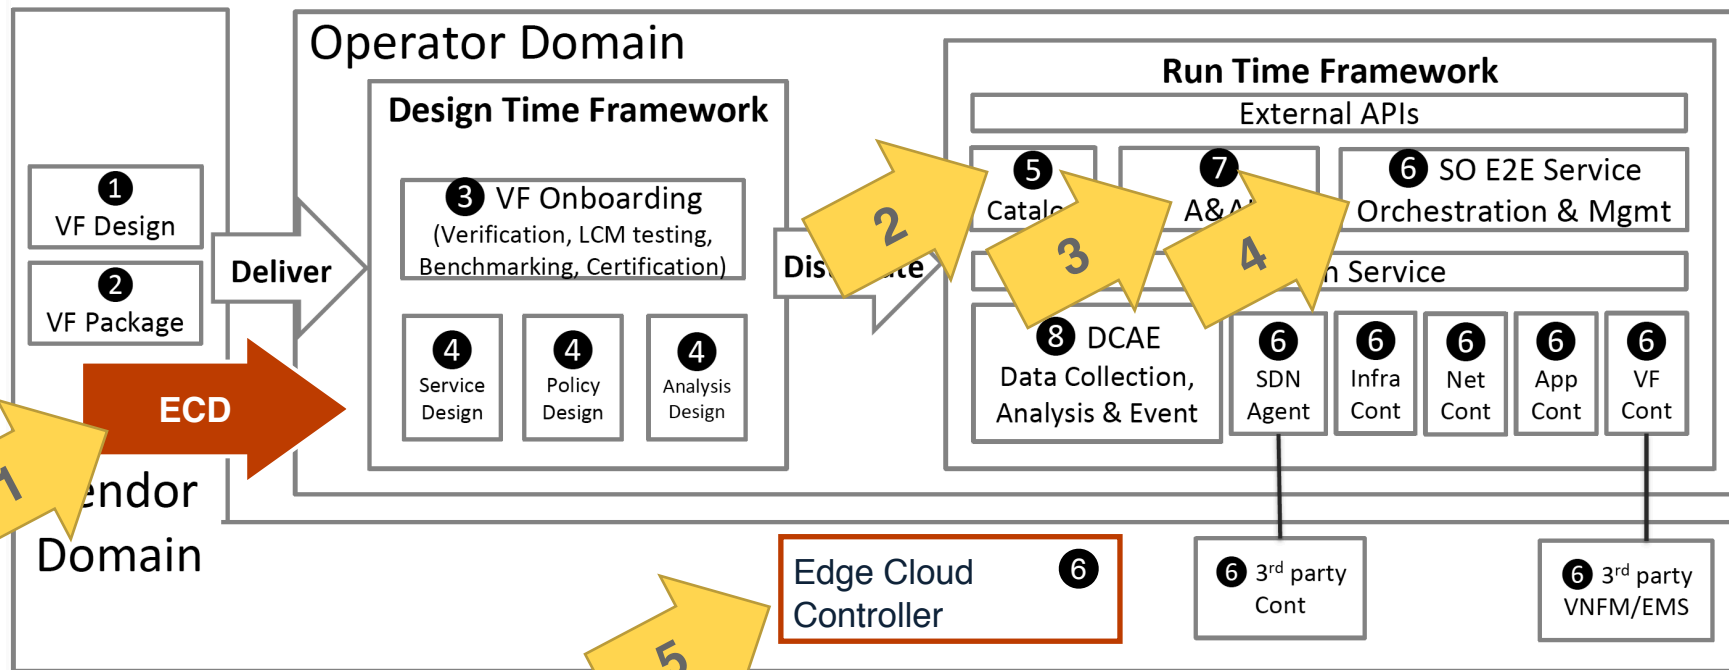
Operator Domain

Run Time Framework

External APIs

Design Time Framework

1 VF Design

2 VF Package

Deliver

3 VF Onboarding (Verification, LCM testing, Benchmarking, Certification)

4 Service Design

4 Policy Design

4 Analysis Design

ECD

Dis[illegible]te

5 Catal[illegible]

7 A&A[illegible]

6 SO E2E Service Orchestration & Mgmt

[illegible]n Service

8 DCAE Data Collection, Analysis & Event

6 SDN Agent

6 Infra Cont

6 Net Cont

6 App Cont

6 VF Cont

2

3

4

1

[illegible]endor Domain

Edge Cloud Controller 6

5

6 3$^{rd}$ party Cont

6 3$^{rd}$ party VNFM/EMS